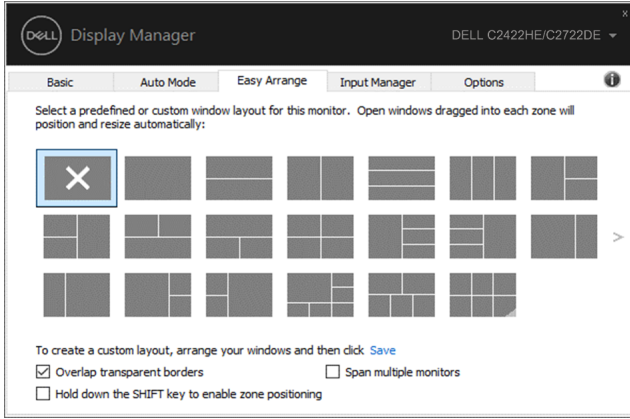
DELL Display Manager

DELL C2422HE/C2722DE

x

Basic | Auto Mode | Easy Arrange | Input Manager | Options

i

Select a predefined or custom window layout for this monitor. Open windows dragged into each zone will position and resize automatically:

>

To create a custom layout, arrange your windows and then click Save

☑ Overlap transparent borders

☐ Span multiple monitors

☐ Hold down the SHIFT key to enable zone positioning